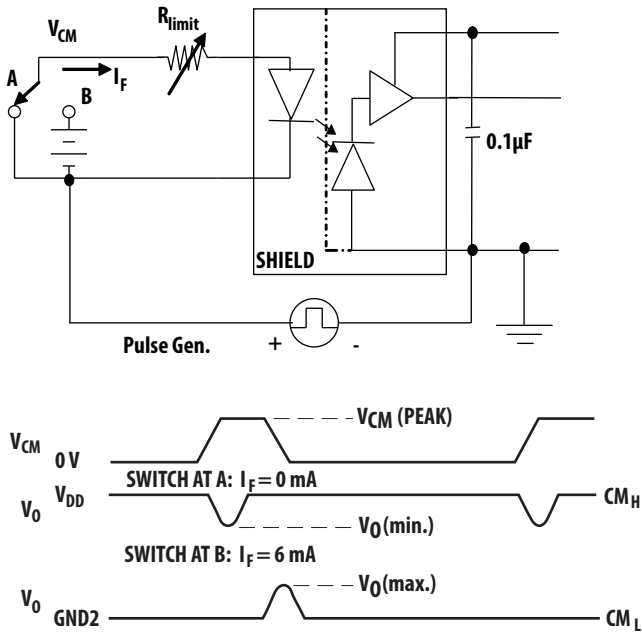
$V_{CM}$

$R_{limit}$

A

$I_F$

B

0.1µF

SHIELD

Pulse Gen.

+

-

$V_{CM}$ (PEAK)

$V_{CM}$

0 V

SWITCH AT A: $I_F = 0$ mA

$V_O$

$V_{DD}$

$CM_H$

$V_O$(min.)

SWITCH AT B: $I_F = 6$ mA

$V_O$(max.)

$V_O$

GND2

$CM_L$